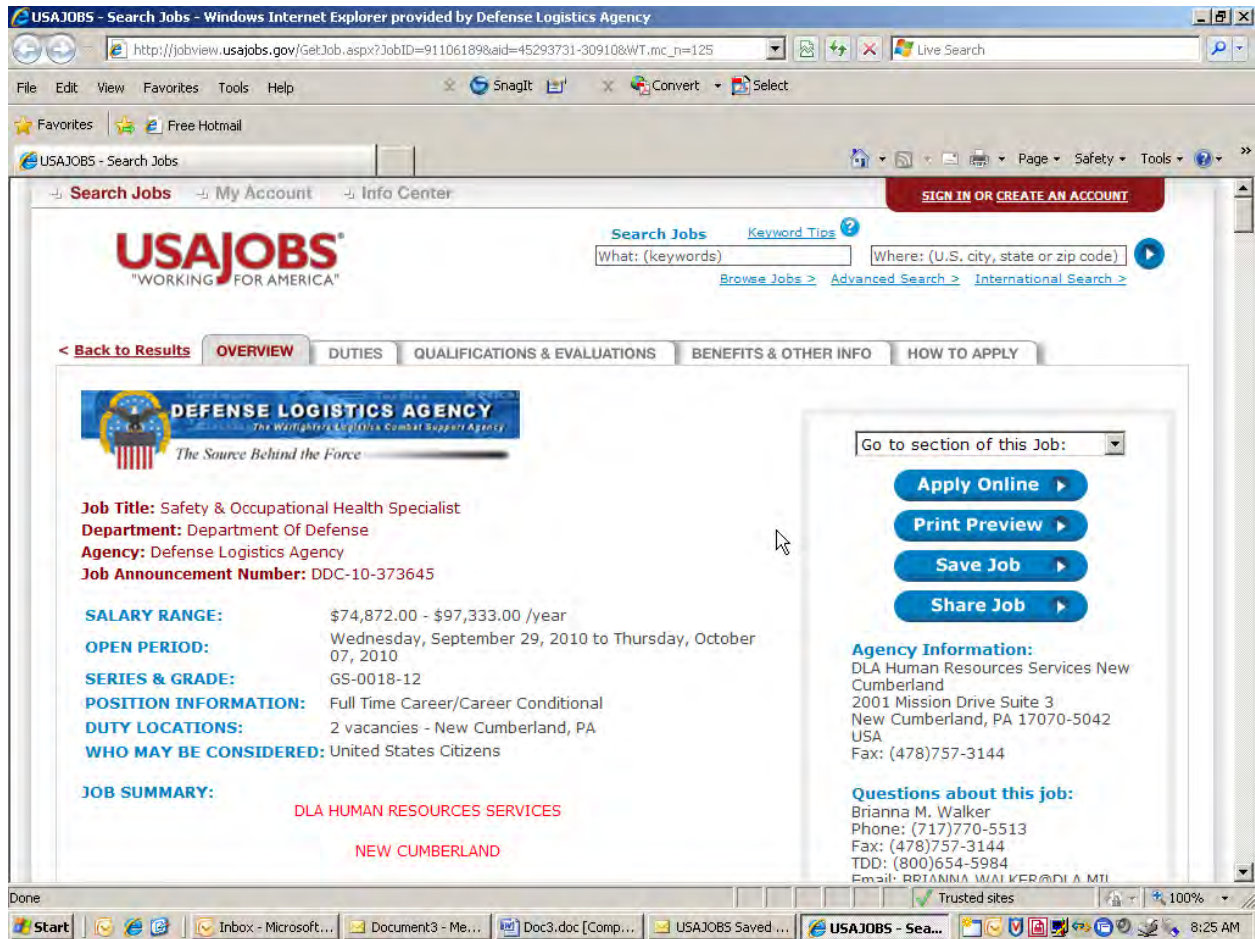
USAJOBS - Search Jobs - Windows Internet Explorer provided by Defense Logistics Agency

http://jobview.usajobs.gov/GetJob.aspx?JobID=91106189&aid=45293731-30910&WT.mc_n=125

Live Search

File Edit View Favorites Tools Help

SnagIt Convert Select

Favorites Free Hotmail

USAJOBS - Search Jobs

Page Safety Tools

Search Jobs My Account Info Center

SIGN IN OR CREATE AN ACCOUNT

USAJOBS® "WORKING FOR AMERICA"

Search Jobs Keyword Tips

What: (keywords) Where: (U.S. city, state or zip code)

Browse Jobs > Advanced Search > International Search >

< Back to Results OVERVIEW DUTIES QUALIFICATIONS & EVALUATIONS BENEFITS & OTHER INFO HOW TO APPLY

DEFENSE LOGISTICS AGENCY
The Warfighters Logistics Combat Support Agency
The Source Behind the Force

Job Title: Safety & Occupational Health Specialist
Department: Department Of Defense
Agency: Defense Logistics Agency
Job Announcement Number: DDC-10-373645

| SALARY RANGE: | $74,872.00 - $97,333.00 /year |
|---|---|
| OPEN PERIOD: | Wednesday, September 29, 2010 to Thursday, October 07, 2010 |
| SERIES & GRADE: | GS-0018-12 |
| POSITION INFORMATION: | Full Time Career/Career Conditional |
| DUTY LOCATIONS: | 2 vacancies - New Cumberland, PA |
| WHO MAY BE CONSIDERED: | United States Citizens |

JOB SUMMARY:

DLA HUMAN RESOURCES SERVICES

NEW CUMBERLAND

Go to section of this Job:

Apply Online
Print Preview
Save Job
Share Job

Agency Information:
DLA Human Resources Services New Cumberland
2001 Mission Drive Suite 3
New Cumberland, PA 17070-5042
USA
Fax: (478)757-3144

Questions about this job:
Brianna M. Walker
Phone: (717)770-5513
Fax: (478)757-3144
TDD: (800)654-5984
Email: BRIANNA.WALKER@DLA.MI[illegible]

Done Trusted sites 100%

Start Inbox - Microsoft... Document3 - Me... Doc3.doc [Comp... USAJOBS Saved ... USAJOBS - Sea... 8:25 AM